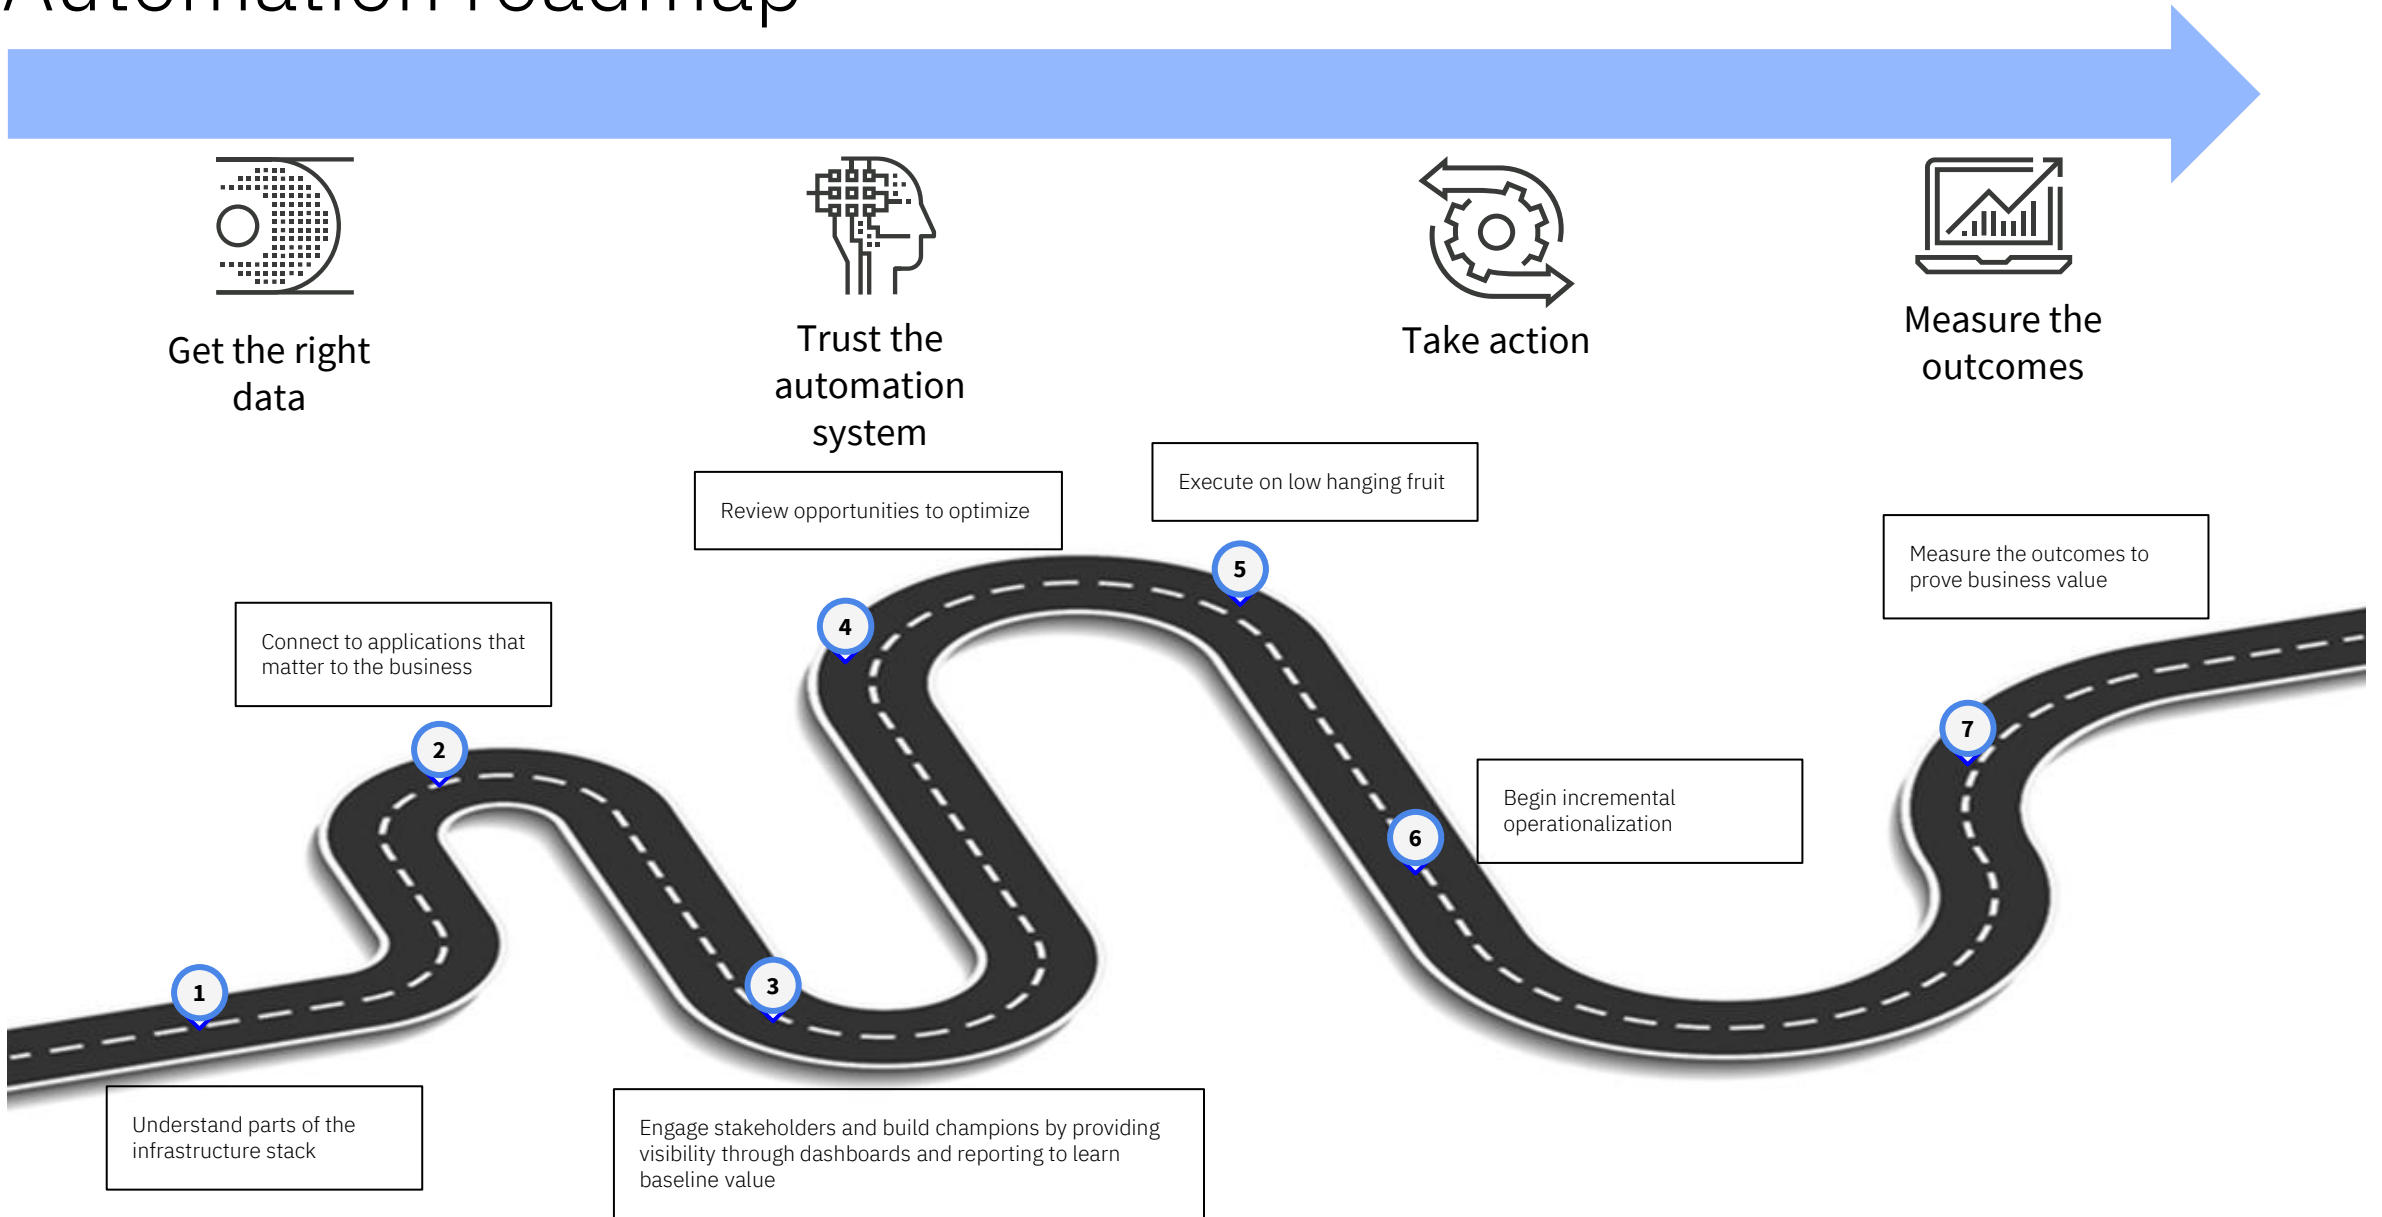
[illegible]

Get the right data

Trust the automation system

Take action

Measure the outcomes

Review opportunities to optimize

Execute on low hanging fruit

Measure the outcomes to prove business value

Connect to applications that matter to the business

4

5

2

7

6

Begin incremental operationalization

1

3

Understand parts of the infrastructure stack

Engage stakeholders and build champions by providing visibility through dashboards and reporting to learn baseline value